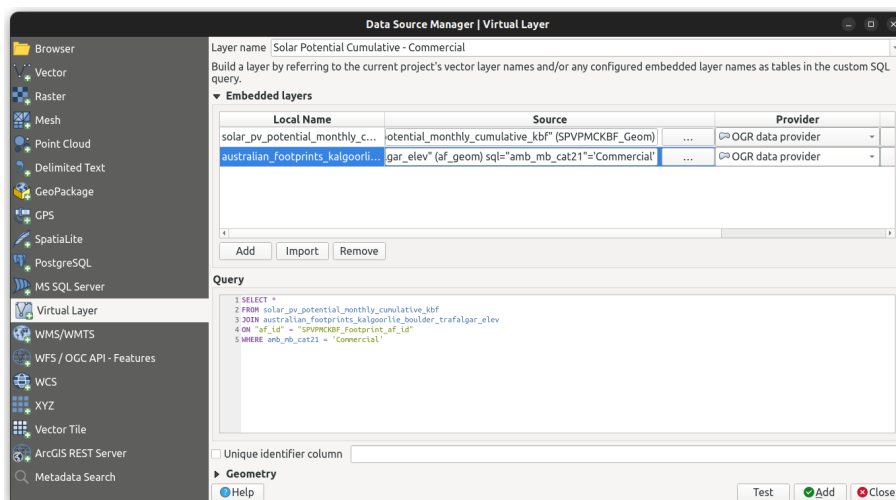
Data Source Manager | Virtual Layer

Browser
Vector
Raster
Mesh
Point Cloud
Delimited Text
GeoPackage
GPS
SpatiaLite
PostgreSQL
MS SQL Server
Virtual Layer
WMS/WMTS
WFS / OGC API - Features
WCS
XYZ
Vector Tile
ArcGIS REST Server
Metadata Search

Layer name Solar Potential Cumulative - Commercial

Build a layer by referring to the current project's vector layer names and/or any configured embedded layer names as tables in the custom SQL query.

Embedded layers

| Local Name | Source | | Provider |
|---|---|---|---|
| solar_pv_potential_monthly_c... | otential_monthly_cumulative_kbf" (SPVPMCKBF_Geom) | ... | OGR data provider |
| australian_footprints_kalgoorli... | gar_elev" (af_geom) sql="amb_mb_cat21"='Commercial' | ... | OGR data provider |

Add Import Remove

Query

1 SELECT *
2 FROM solar_pv_potential_monthly_cumulative_kbf
3 JOIN australian_footprints_kalgoorlie_boulder_trafalgar_elev
4 ON "af_id" = "SPVPMCKBF_Footprint_af_id"
5 WHERE amb_mb_cat21 = 'Commercial'

Unique identifier column

Geometry

Help Test Add Close